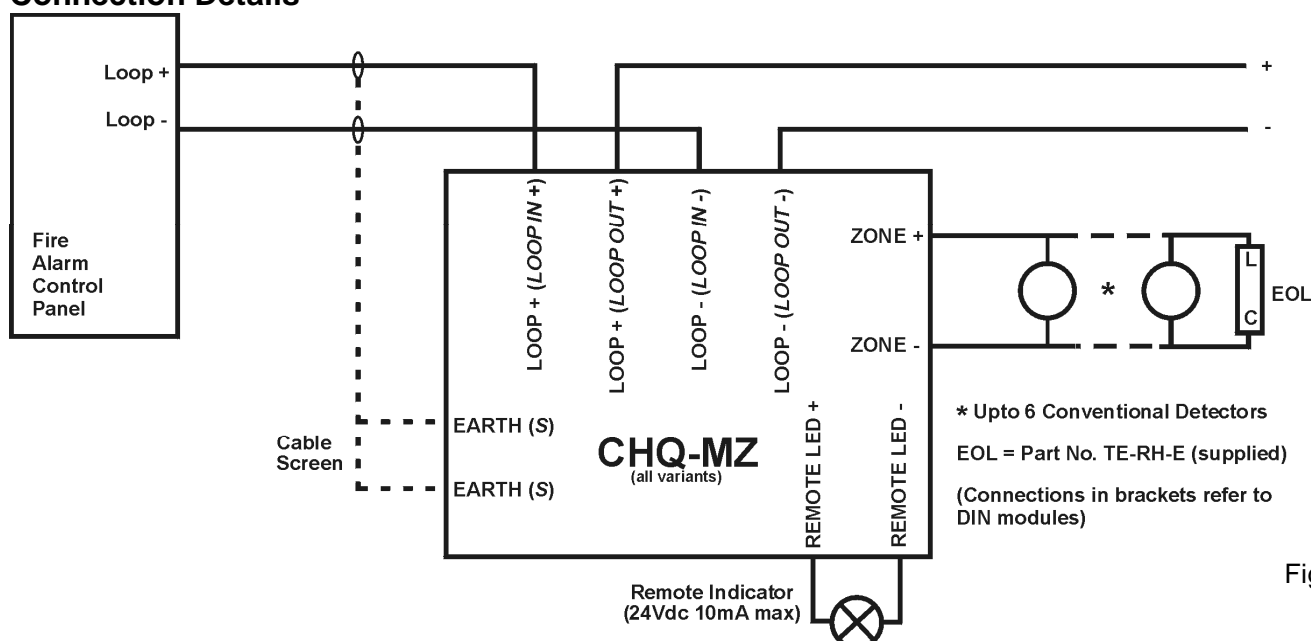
Connection Details

Loop +
Loop -

Fire Alarm Control Panel

+
-

LOOP + (LOOP IN +)
LOOP + (LOOP OUT +)
LOOP - (LOOP IN -)
LOOP - (LOOP OUT -)

ZONE +
ZONE -

*

L
C
EOL

EARTH (S)
EARTH (S)

Cable Screen

CHQ-MZ
(all variants)

REMOTE LED +
REMOTE LED -

* Upto 6 Conventional Detectors

EOL = Part No. TE-RH-E (supplied)

(Connections in brackets refer to DIN modules)

Remote Indicator
(24Vdc 10mA max)

Fig